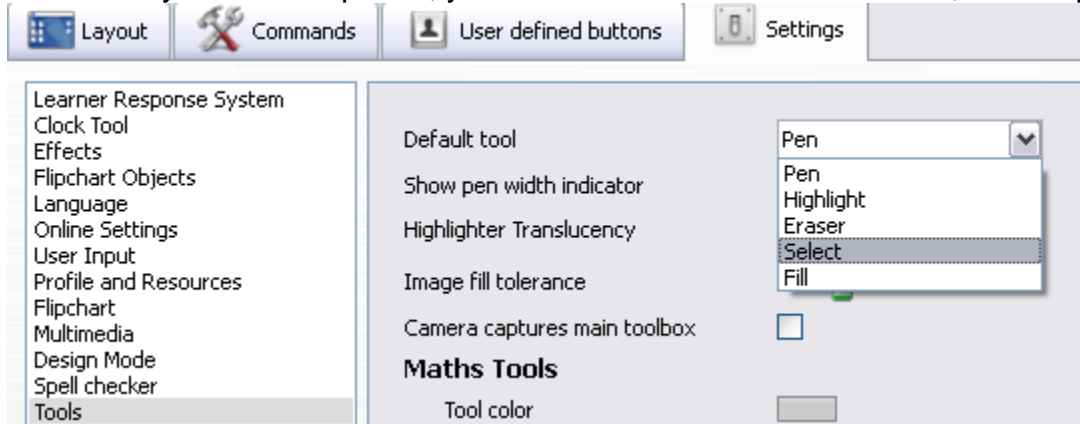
Layout Commands User defined buttons Settings

Learner Response System
Clock Tool
Effects
Flipchart Objects
Language
Online Settings
User Input
Profile and Resources
Flipchart
Multimedia
Design Mode
Spell checker
Tools

Default tool
Pen
Pen
Highlight
Eraser
Select
Fill

Show pen width indicator
Highlighter Translucency
Image fill tolerance
Camera captures main toolbox

Maths Tools
Tool color